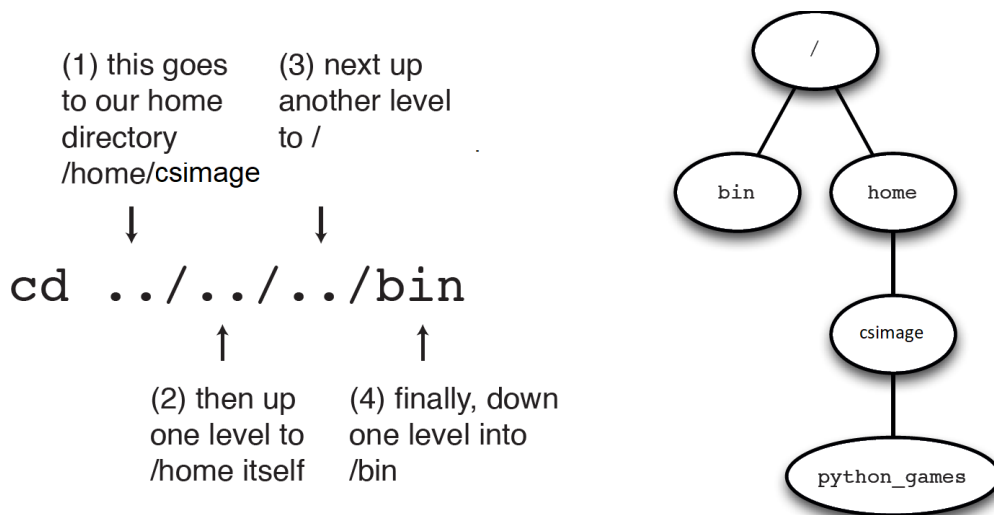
(1) this goes to our home directory /home/csimage

(3) next up another level to /

cd ../../../bin

(2) then up one level to /home itself

(4) finally, down one level into /bin

/

bin

home

csimage

python_games